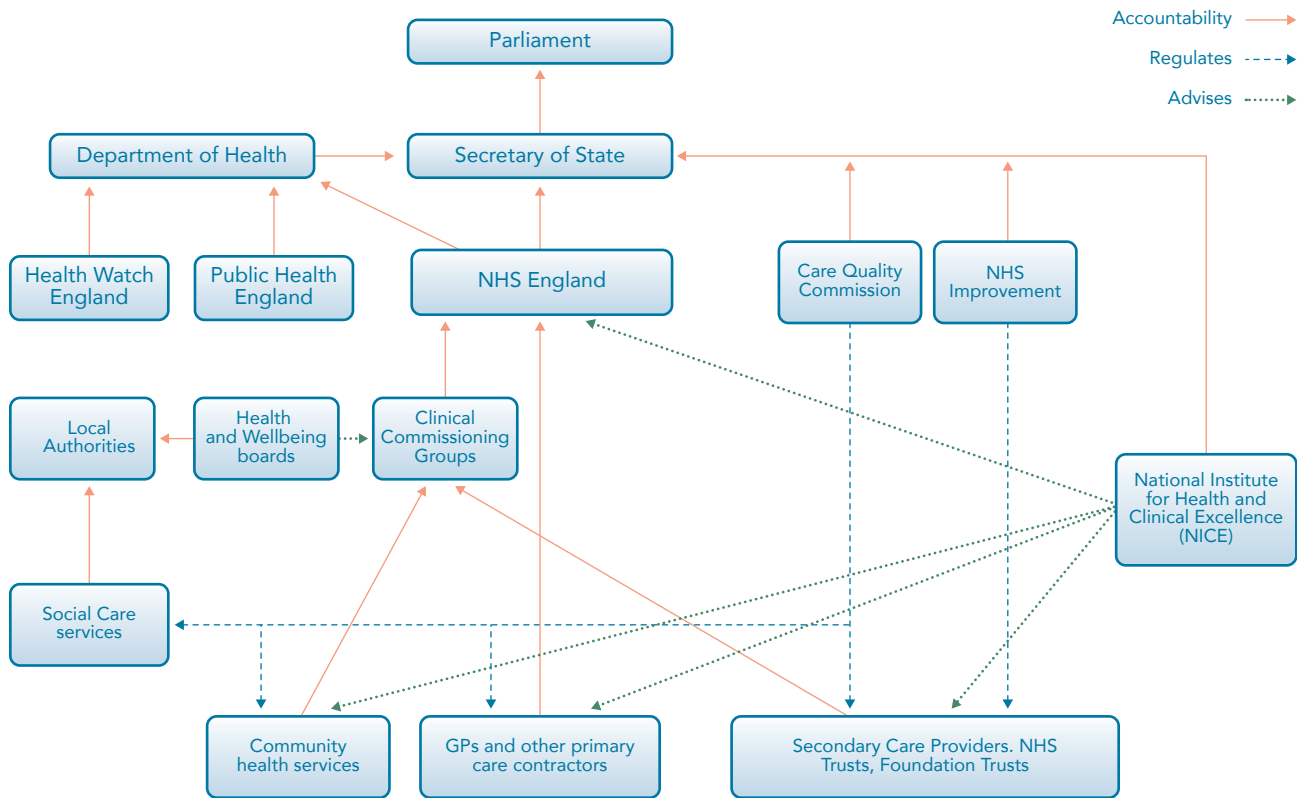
Accountability
Regulates
Advises

Parliament

Department of Health

Secretary of State

Health Watch England

Public Health England

NHS England

Care Quality Commission

NHS Improvement

Local Authorities

Health and Wellbeing boards

Clinical Commissioning Groups

National Institute for Health and Clinical Excellence (NICE)

Social Care services

Community health services

GPs and other primary care contractors

Secondary Care Providers. NHS Trusts, Foundation Trusts